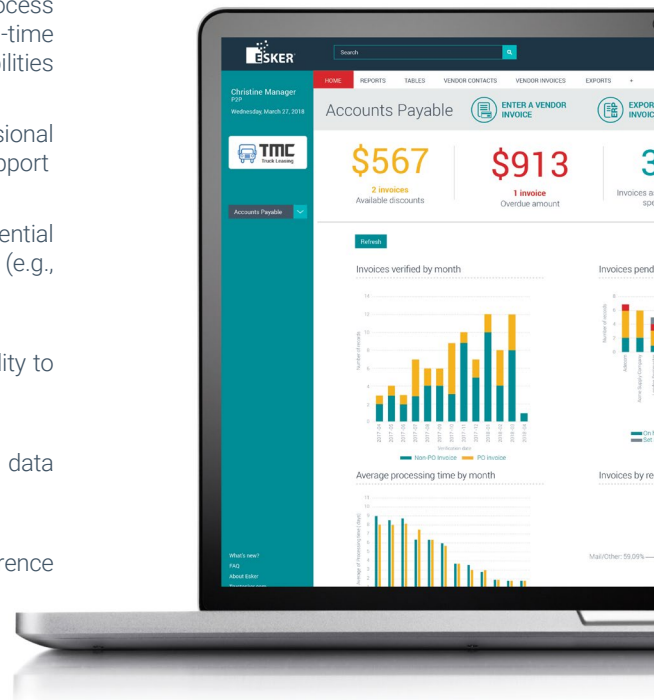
ocess
-time
bilities

sional
pport

ential
(e.g.,

lity to

data

rence

ESKER

Search

Christine Manager
P2P
Wednesday, March 27, 2018

TMC
Truck Leasing

Accounts Payable

What's new?
FAQ
About Esker

HOME REPORTS TABLES VENDOR CONTACTS VENDOR INVOICES EXPORTS +

Accounts Payable

ENTER A VENDOR INVOICE

EXPOR INVOIC

\$567
2 invoices
Available discounts

\$913
1 invoice
Overdue amount

3
Invoices a spe

Refresh

Invoices verified by month

Non-PO Invoice PO invoice

Invoices pend

Average processing time by month

Invoices by re

Mail/Other: 59.09%